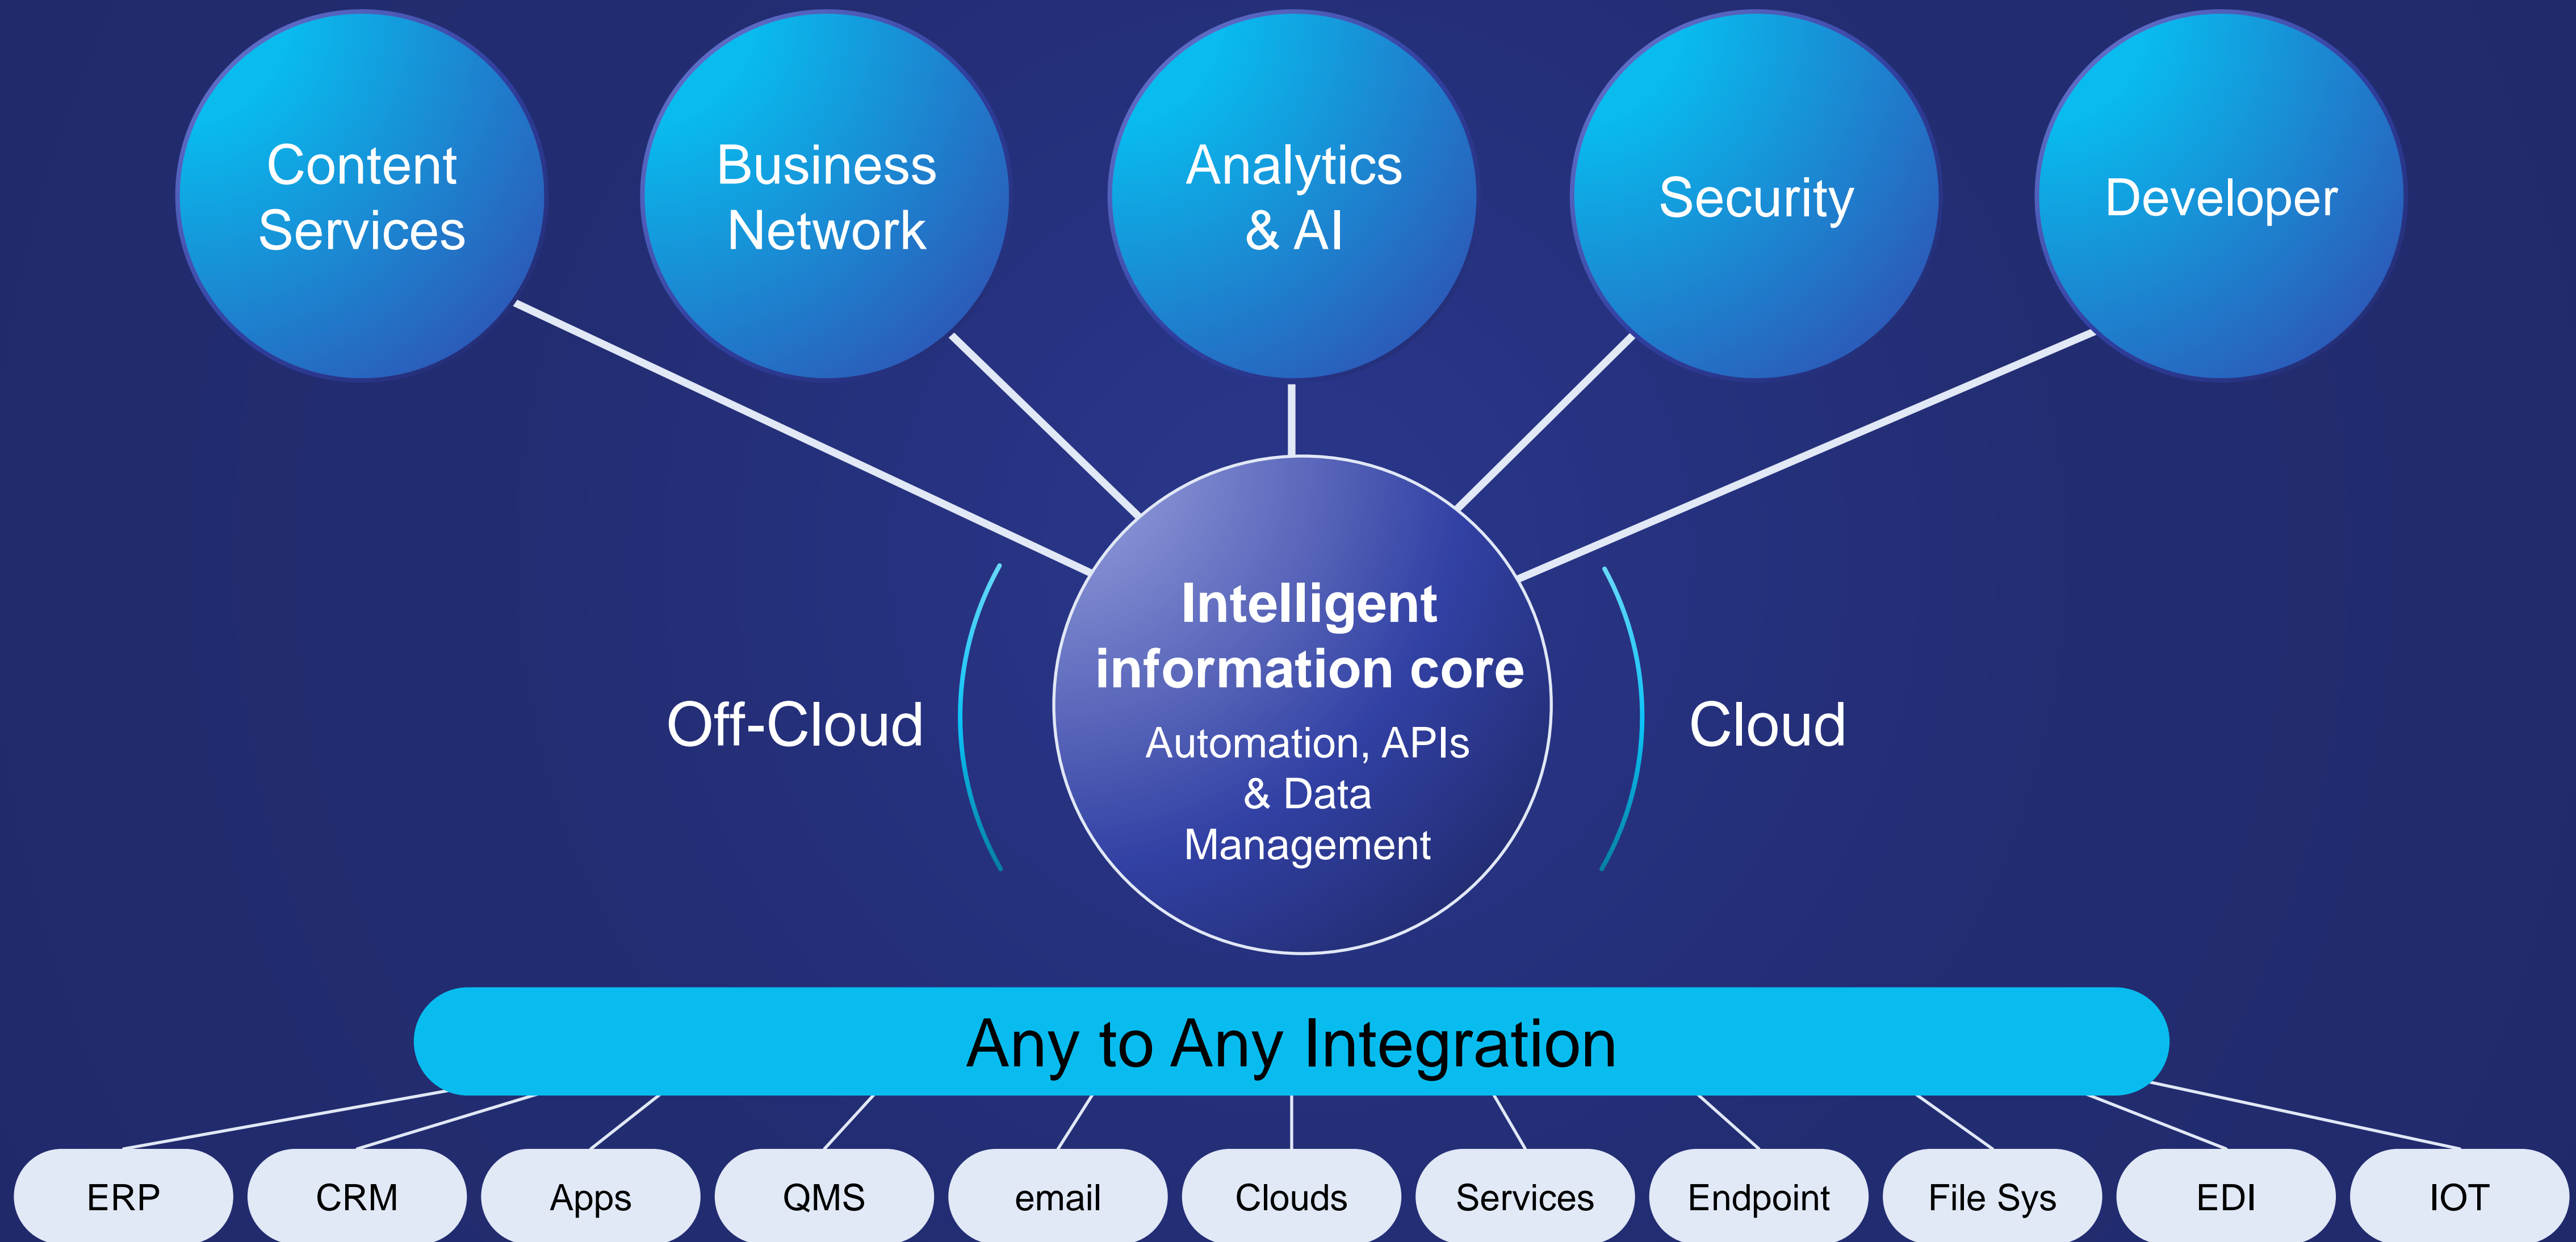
Content Services

Business Network

Analytics & AI

Security

Developer

Off-Cloud

Intelligent information core

Automation, APIs & Data Management

Cloud

Any to Any Integration

ERP

CRM

Apps

QMS

email

Clouds

Services

Endpoint

File Sys

EDI

IOT